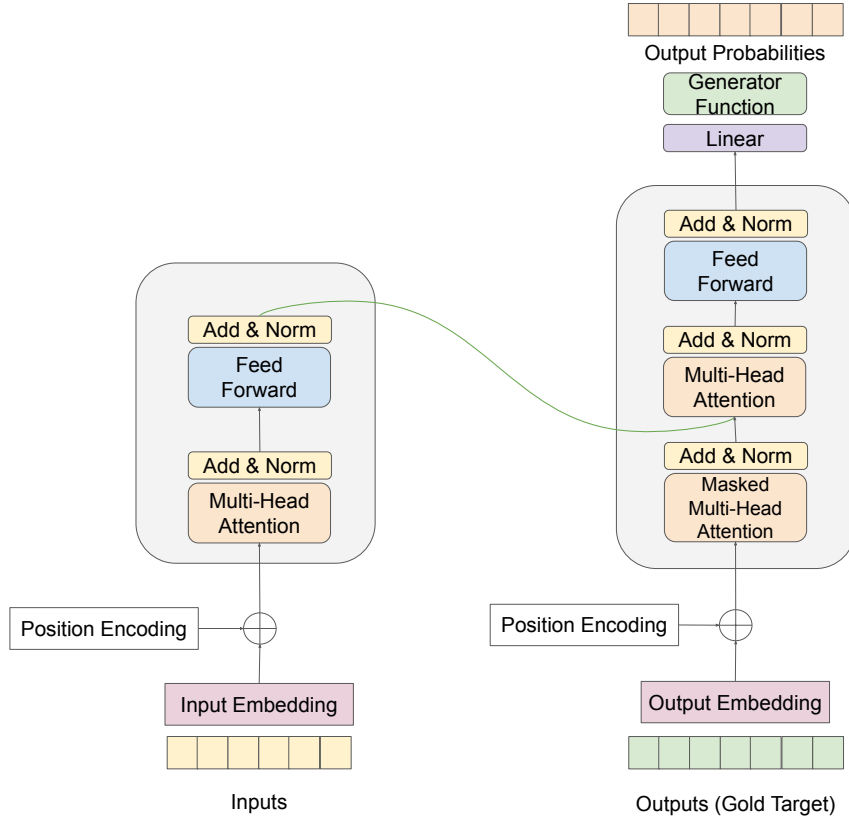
Output Probabilities

Generator Function

Linear

Add & Norm

Feed Forward

Add & Norm

Multi-Head Attention

Add & Norm

Masked Multi-Head Attention

Add & Norm

Feed Forward

Add & Norm

Multi-Head Attention

Position Encoding

Input Embedding

Inputs

Position Encoding

Output Embedding

Outputs (Gold Target)